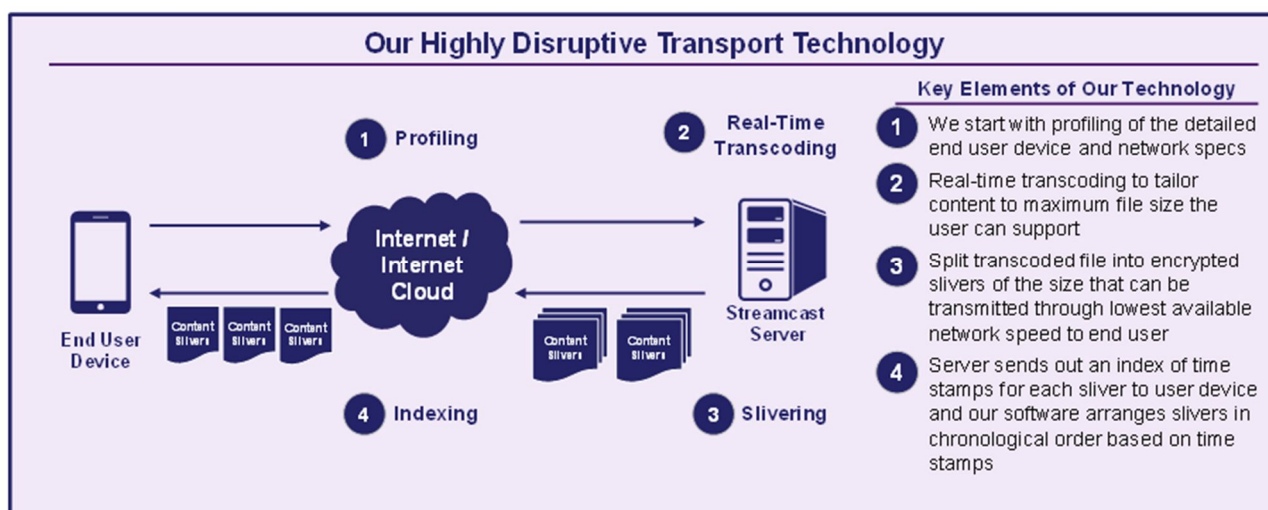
Our Highly Disruptive Transport Technology

1 Profiling

2 Real-Time Transcoding

Internet / Internet Cloud

End User Device

Content Slivers

Content Slivers

Content Slivers

Content Slivers

Content Slivers

Streamcast Server

4 Indexing

3 Slivering

Key Elements of Our Technology

1 We start with profiling of the detailed end user device and network specs

2 Real-time transcoding to tailor content to maximum file size the user can support

3 Split transcoded file into encrypted slivers of the size that can be transmitted through lowest available network speed to end user

4 Server sends out an index of time stamps for each sliver to user device and our software arranges slivers in chronological order based on time stamps